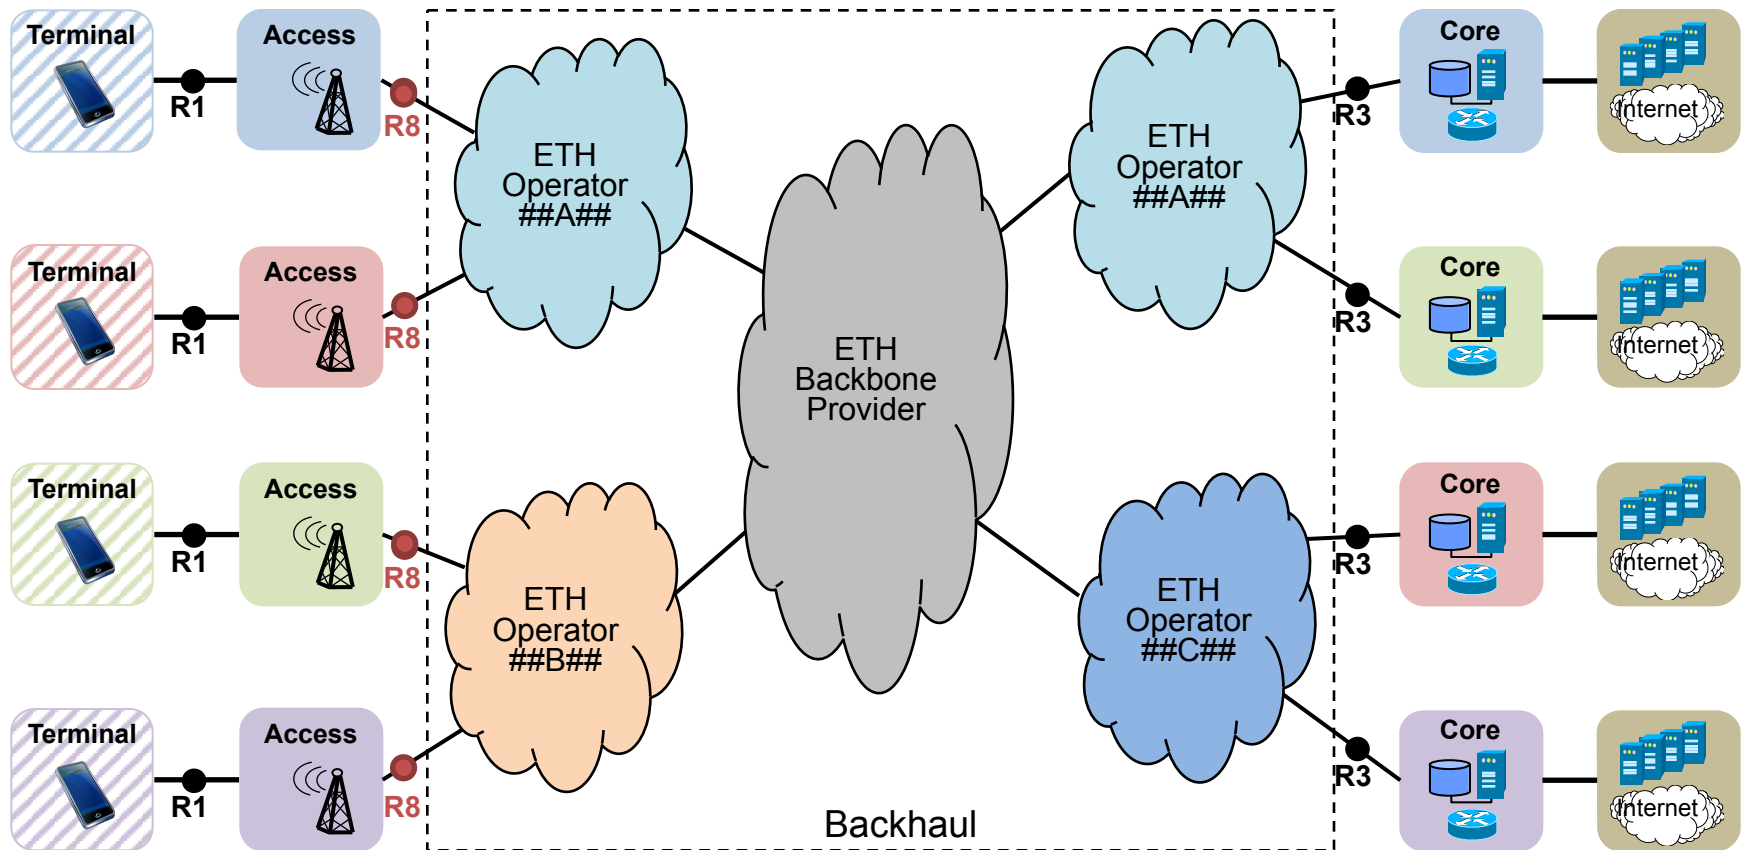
Terminal

R1

Access

R8

Terminal

R1

Access

R8

Terminal

R1

Access

R8

Terminal

R1

Access

R8

ETH Operator ##A##

ETH Operator ##B##

ETH Backbone Provider

ETH Operator ##A##

ETH Operator ##C##

Backhaul

R3

Core

Internet

R3

Core

Internet

R3

Core

Internet

R3

Core

Internet